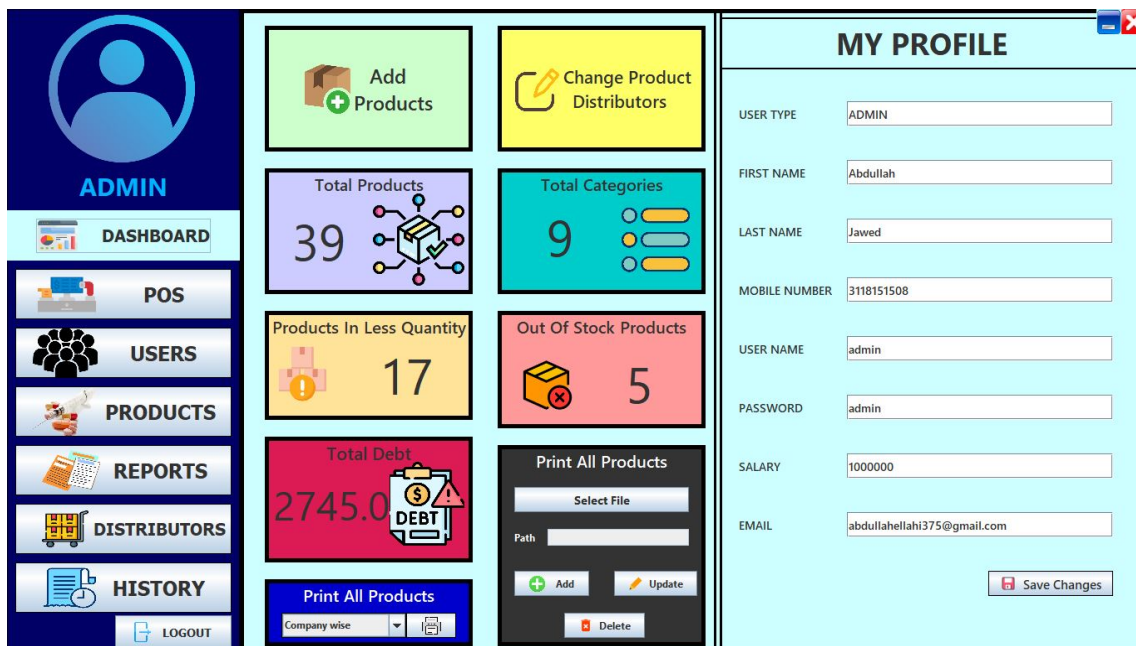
ADMIN

DASHBOARD

POS

USERS

PRODUCTS

REPORTS

DISTRIBUTORS

HISTORY

LOGOUT

Add Products

Change Product Distributors

Total Products
39

Total Categories
9

Products In Less Quantity
17

Out Of Stock Products
5

Total Debt
2745.0
DEBT

Print All Products
Select File
Path
Add
Update
Delete

Print All Products
Company wise

MY PROFILE

USER TYPE
ADMIN

FIRST NAME
Abdullah

LAST NAME
Jawed

MOBILE NUMBER
3118151508

USER NAME
admin

PASSWORD
admin

SALARY
1000000

EMAIL
abdullahellahi375@gmail.com

Save Changes